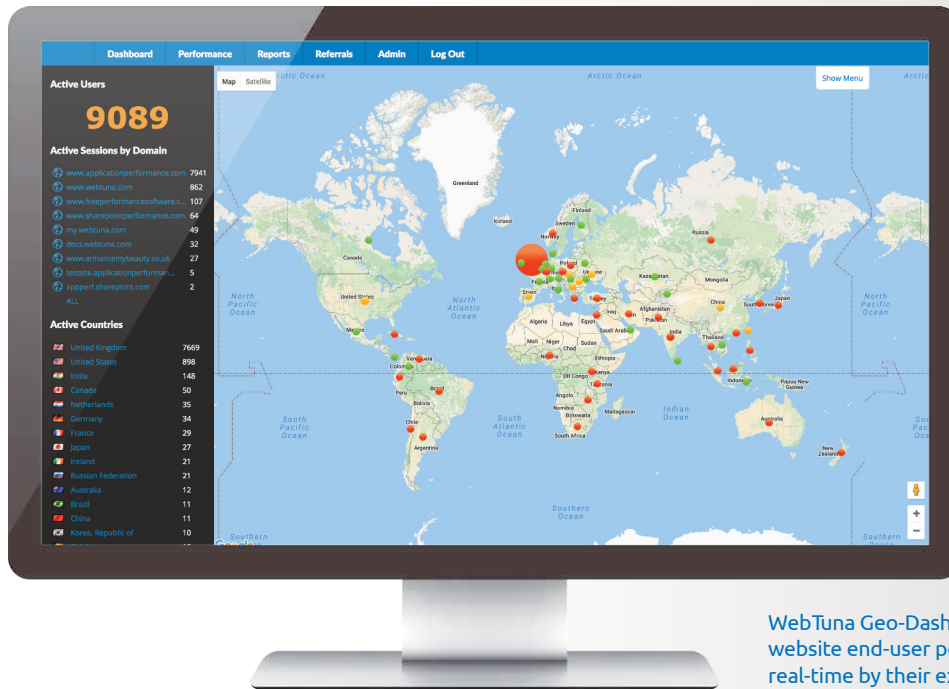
Dashboard Performance Reports Referrals Admin Log Out

Active Users

9089

Active Sessions by Domain

| | |
|---|---|
| www.applicationperformance.com | 7941 |
| www.webtuna.com | 862 |
| www.freeperformancesoftware.c... | 107 |
| www.sharepointperformance.com | 64 |
| my.webtuna.com | 49 |
| docs.webtuna.com | 32 |
| www.enhancemybeauty.co.uk | 27 |
| testsite.applicationperforman... | 5 |
| appperf.sharepoint.com | 2 |
| ALL | |

Active Countries

| | |
|---|---|
| United Kingdom | 7669 |
| United States | 898 |
| India | 148 |
| Canada | 50 |
| Netherlands | 35 |
| Germany | 34 |
| France | 29 |
| Japan | 27 |
| Ireland | 21 |
| Russian Federation | 21 |
| Australia | 12 |
| Brazil | 11 |
| China | 11 |
| Korea, Republic of | 10 |

Map Satellite

Show Menu

Arctic Ocean Arctic Ocean Arctic

Greenland Iceland Finland Sweden Norway Russia Canada Poland Ukraine Kazakhstan Mongolia United States Spain Turkey Afghanistan China Japan North Pacific Ocean North Atlantic Ocean North Pacific Ocean Algeria Libya Egypt Saudi Arabia Pakistan India Thailand Mexico Mali Niger Chad Sudan Venezuela Colombia Nigeria Ethiopia Kenya Indonesia Papua New Guinea Peru DR Congo Tanzania Bolivia Angola Namibia Botswana Madagascar Indian Ocean South Pacific Ocean South Atlantic Ocean Australia Chile South Africa Argentina New Zealand South Oce Southern Ocean Southern Southern Ocean

Google

WebTuna Geo-Dash
website end-user p
real-time by their e